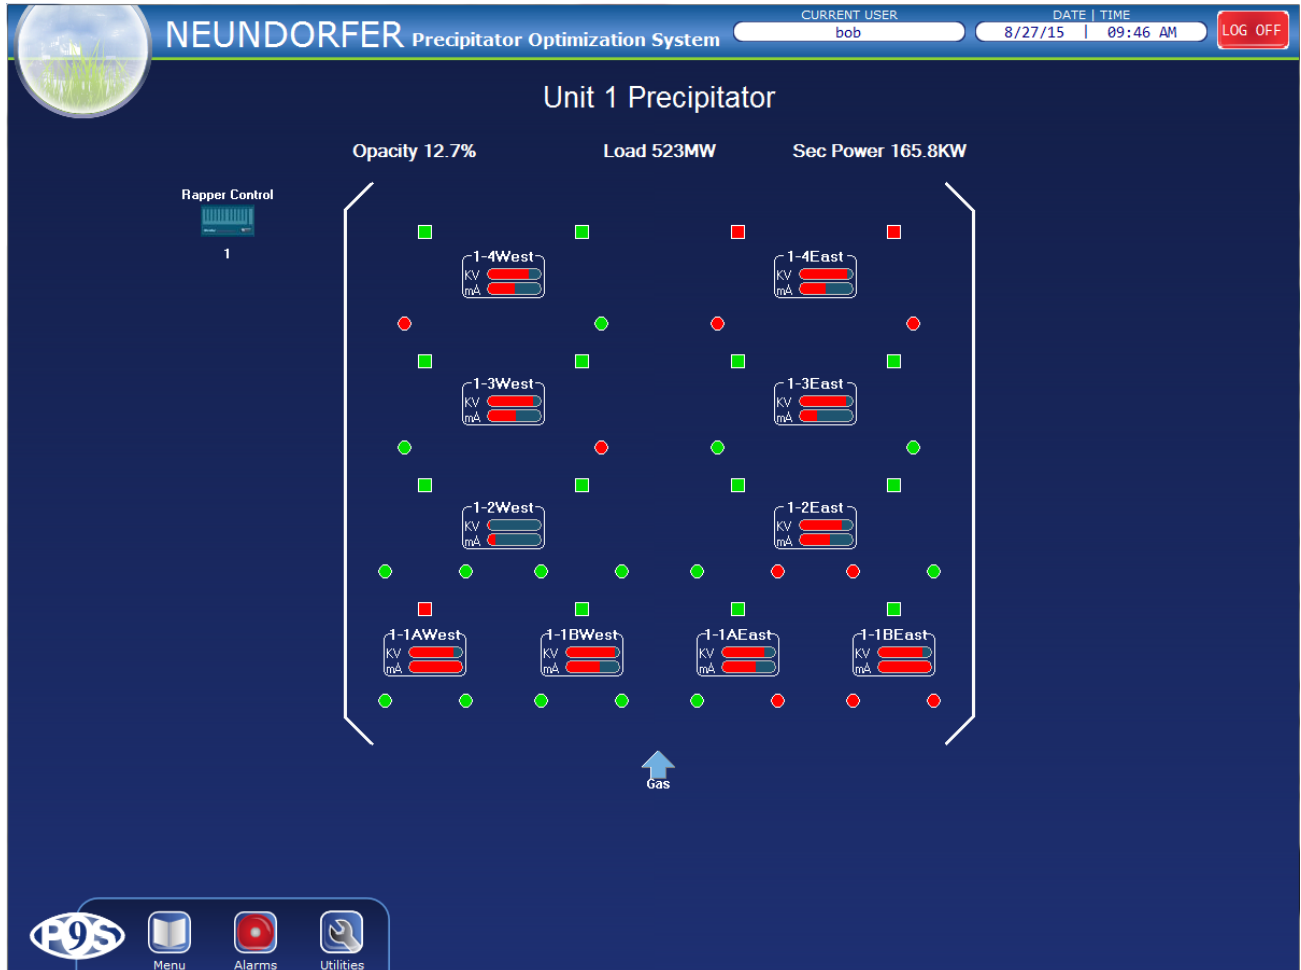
NEUNDORFER Precipitator Optimization System

CURRENT USER
bob

DATE | TIME
8/27/15 | 09:46 AM

LOG OFF

Unit 1 Precipitator

Opacity 12.7%

Load 523MW

Sec Power 165.8KW

Rapper Control

1

1-4West
KV
mA

1-4East
KV
mA

1-3West
KV
mA

1-3East
KV
mA

1-2West
KV
mA

1-2East
KV
mA

1-1AWest
KV
mA

1-1BWest
KV
mA

1-1AEast
KV
mA

1-1BEast
KV
mA

Gas

POS

Menu

Alarms

Utilities